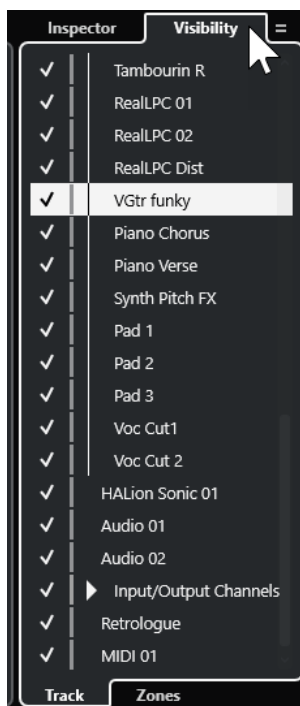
Inspector
Visibility
=

✓ Tambourin R
✓ RealLPC 01
✓ RealLPC 02
✓ RealLPC Dist
✓ VGtr funky
✓ Piano Chorus
✓ Piano Verse
✓ Synth Pitch FX
✓ Pad 1
✓ Pad 2
✓ Pad 3
✓ Voc Cut1
✓ Voc Cut 2
✓ HALion Sonic 01
✓ Audio 01
✓ Audio 02
✓ Input/Output Channels
✓ Retrologue
✓ MIDI 01

Track
Zones